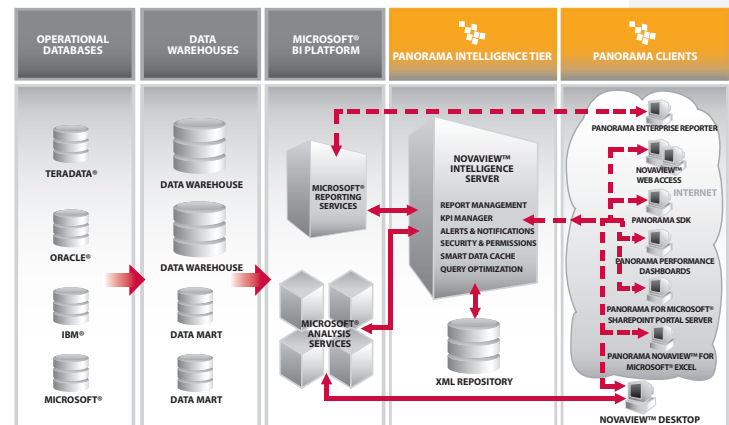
OPERATIONAL DATABASES

DATA WAREHOUSES

MICROSOFT® BI PLATFORM

PANORAMA INTELLIGENCE TIER

PANORAMA CLIENTS

TERADATA®

ORACLE®

IBM®

MICROSOFT®

DATA WAREHOUSE

DATA WAREHOUSE

DATA MART

DATA MART

MICROSOFT® REPORTING SERVICES

MICROSOFT® ANALYSIS SERVICES

NOVAVIEW™ INTELLIGENCE SERVER

REPORT MANAGEMENT
KPI MANAGER
ALERTS & NOTIFICATIONS
SECURITY & PERMISSIONS
SMART DATA CACHE
QUERY OPTIMIZATION

XML REPOSITORY

PANORAMA ENTERPRISE REPORTER

NOVAVIEW™ WEB ACCESS

INTERNET

PANORAMA SDK

PANORAMA PERFORMANCE DASHBOARDS

PANORAMA FOR MICROSOFT® SHAREPOINT PORTAL SERVER

PANORAMA NOVAVIEW™ FOR MICROSOFT® EXCEL

NOVAVIEW™ DESKTOP